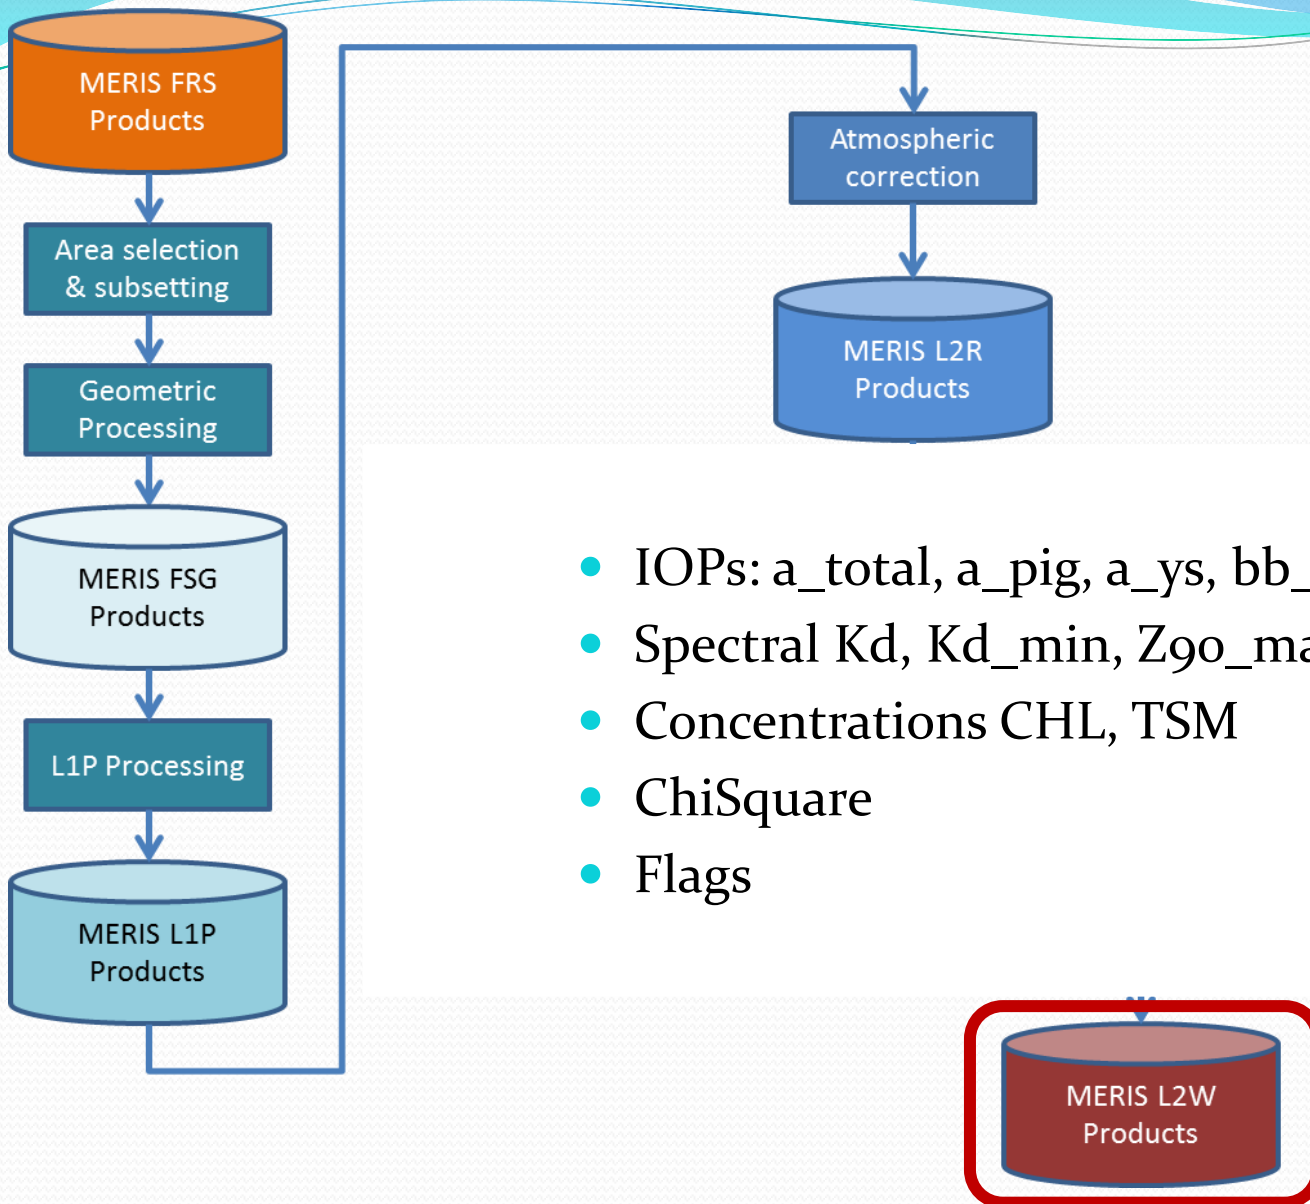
MERIS FRS Products

Area selection & subsetting

Geometric Processing

MERIS FSG Products

L1P Processing

MERIS L1P Products

Atmospheric correction

MERIS L2R Products

- IOPs: a_total, a_pig, a_ys, bb_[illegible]
- Spectral Kd, Kd_min, Z90_ma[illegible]
- Concentrations CHL, TSM
- ChiSquare
- Flags

MERIS L2W Products